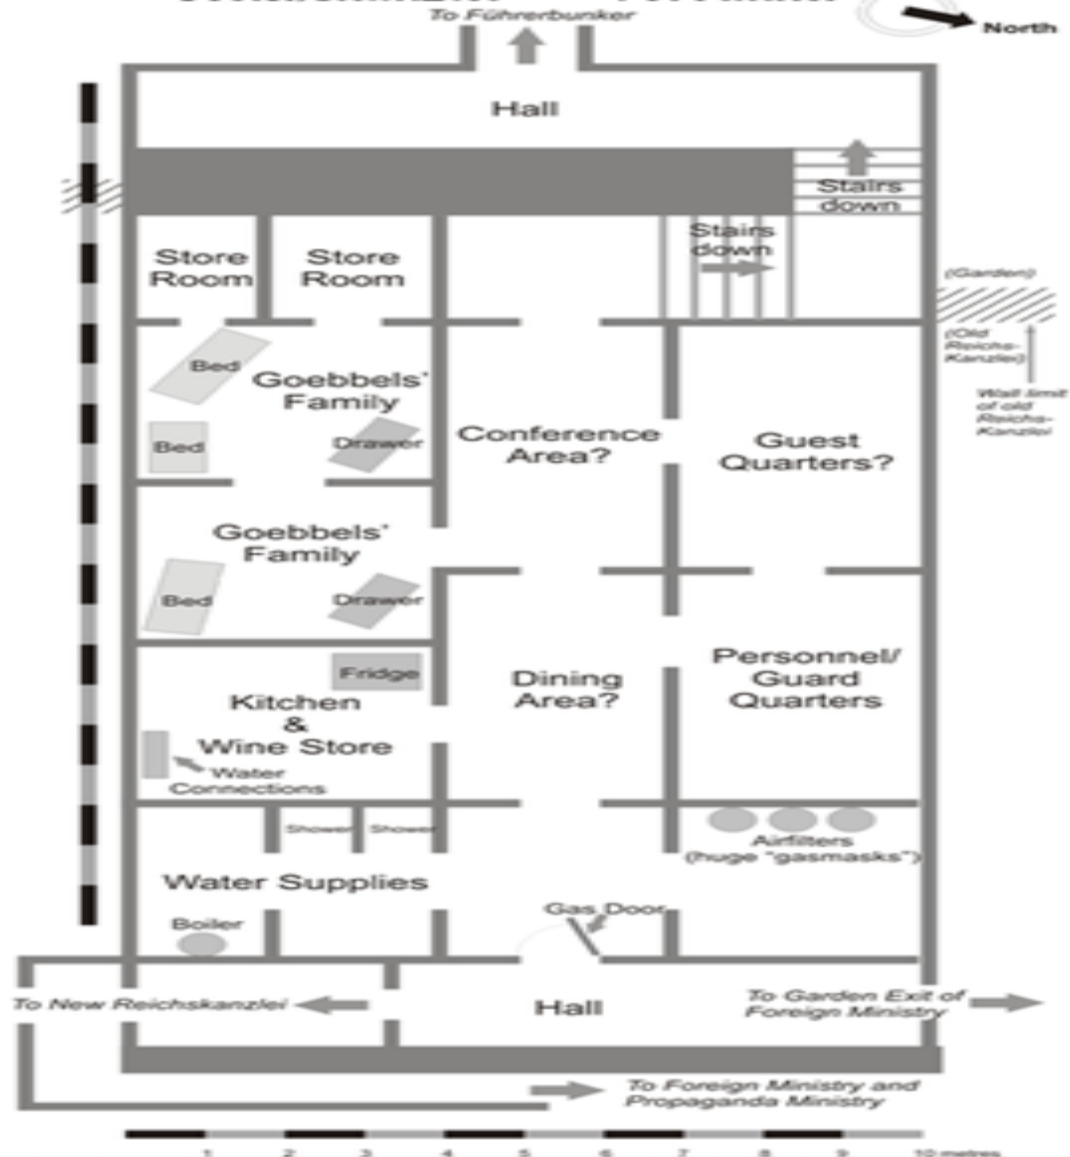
To Führerbunker

North

Hall

Stairs down

Store Room

Store Room

Stairs down

(Garden)

(Old Reichs-Kanzlei)

Wall limit of old Reichs-Kanzlei

Bed

Goebbels' Family

Bed

Drawer

Conference Area?

Guest Quarters?

Goebbels' Family

Bed

Drawer

Fridge

Kitchen & Wine Store

Water Connections

Dining Area?

Personnel/ Guard Quarters

Shower

Shower

Airfilters (huge "gasmasks")

Water Supplies

Boiler

Gas Door

To New Reichskanzlei

Hall

To Garden Exit of Foreign Ministry

To Foreign Ministry and Propaganda Ministry

1 2 3 4 5 6 7 8 9 10 metres